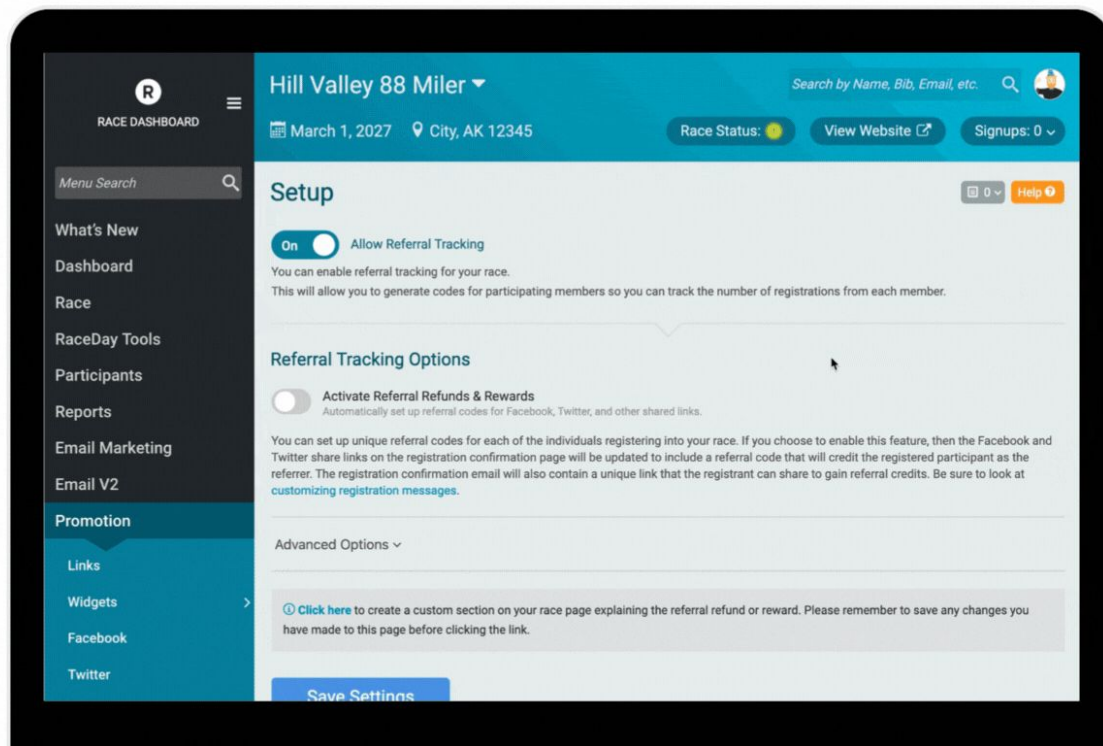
R
RACE DASHBOARD

Menu Search

What's New
Dashboard
Race
RaceDay Tools
Participants
Reports
Email Marketing
Email V2
Promotion
Links
Widgets
Facebook
Twitter

Hill Valley 88 Miler

March 1, 2027 City, AK 12345

Search by Name, Bib, Email, etc.

Race Status:
View Website
Signups: 0

Setup

0
Help

On Allow Referral Tracking

You can enable referral tracking for your race.
This will allow you to generate codes for participating members so you can track the number of registrations from each member.

Referral Tracking Options

Activate Referral Refunds & Rewards
Automatically set up referral codes for Facebook, Twitter, and other shared links.

You can set up unique referral codes for each of the individuals registering into your race. If you choose to enable this feature, then the Facebook and Twitter share links on the registration confirmation page will be updated to include a referral code that will credit the registered participant as the referrer. The registration confirmation email will also contain a unique link that the registrant can share to gain referral credits. Be sure to look at customizing registration messages.

Advanced Options

Click here to create a custom section on your race page explaining the referral refund or reward. Please remember to save any changes you have made to this page before clicking the link.

Save Settings